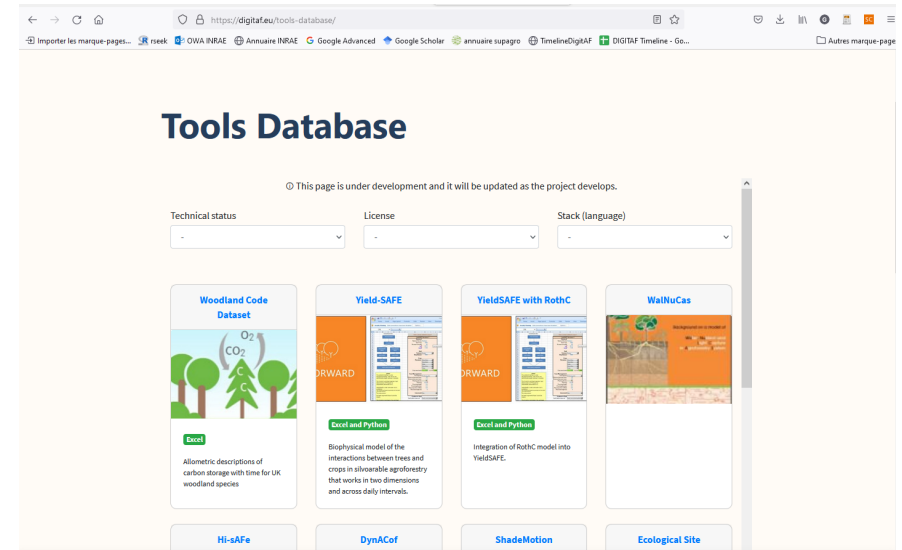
https://digitaf.eu/tools-database/

Importer les marque-pages... rseek OWA INRAE Annuaire INRAE Google Advanced Google Scholar annuaire supagro TimelineDigitAF DIGITAF Timeline - Go... Autres marque-pages

Tools Database

ⓘ This page is under development and it will be updated as the project develops.

Technical status
-

License
-

Stack (language)
-

Woodland Code Dataset

$O_2$
$CO_2$
C
C

Excel

Allometric descriptions of carbon storage with time for UK woodland species

Yield-SAFE

ORWARD

Excel and Python

Biophysical model of the interactions between trees and crops in silvoarable agroforestry that works in two dimensions and across daily intervals.

YieldSAFE with RothC

ORWARD

Excel and Python

Integration of RothC model into YieldSAFE.

WaNuCas

Hi-sAFe

DynACof

ShadeMotion

Ecological Site